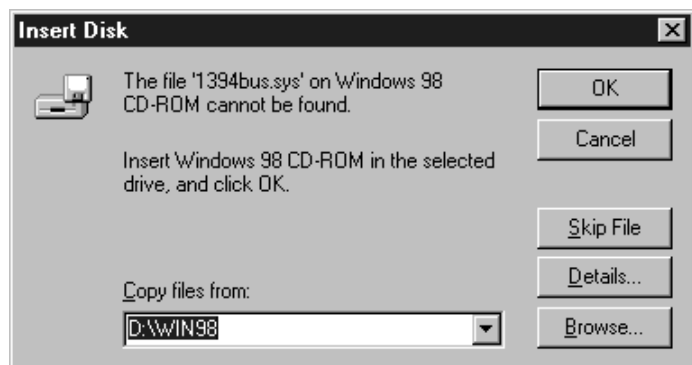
Insert Disk

The file '1394bus.sys' on Windows 98 CD-ROM cannot be found.

Insert Windows 98 CD-ROM in the selected drive, and click OK.

Copy files from:

D:\WIN98

OK

Cancel

Skip File

Details...

Browse...